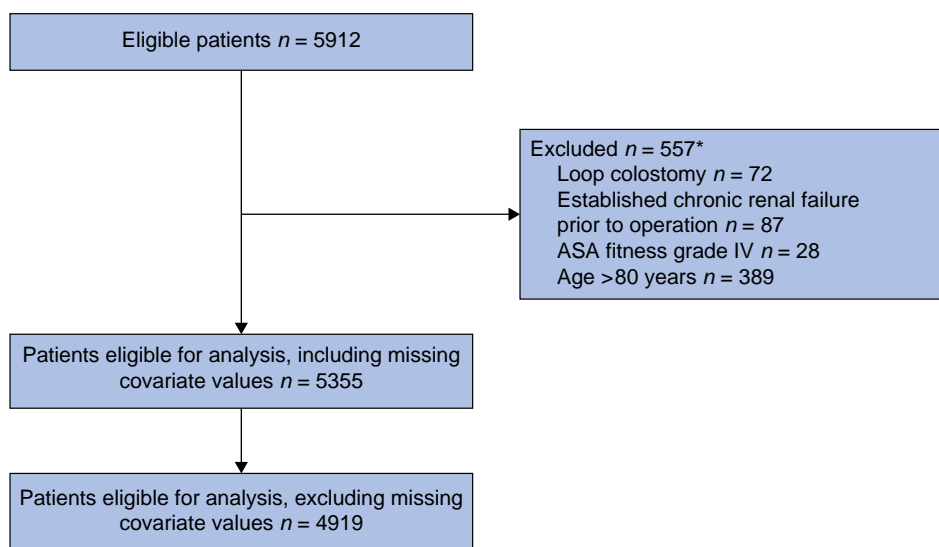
Eligible patients $n$ = 5912

Excluded $n$ = 557*
Loop colostomy $n$ = 72
Established chronic renal failure prior to operation $n$ = 87
ASA fitness grade IV $n$ = 28
Age >80 years $n$ = 389

Patients eligible for analysis, including missing covariate values $n$ = 5355

Patients eligible for analysis, excluding missing covariate values $n$ = 4919